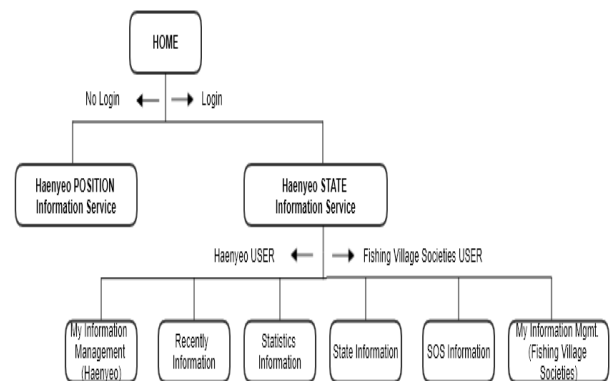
HOME

No Login ← → Login

Haenyeo POSITION Information Service

Haenyeo STATE Information Service

Haenyeo USER ← → Fishing Village Societies USER

My Information Management (Haenyeo)

Recently Information

Statistics Information

State Information

SOS Information

My Information Mgmt. (Fishing Village Societies)